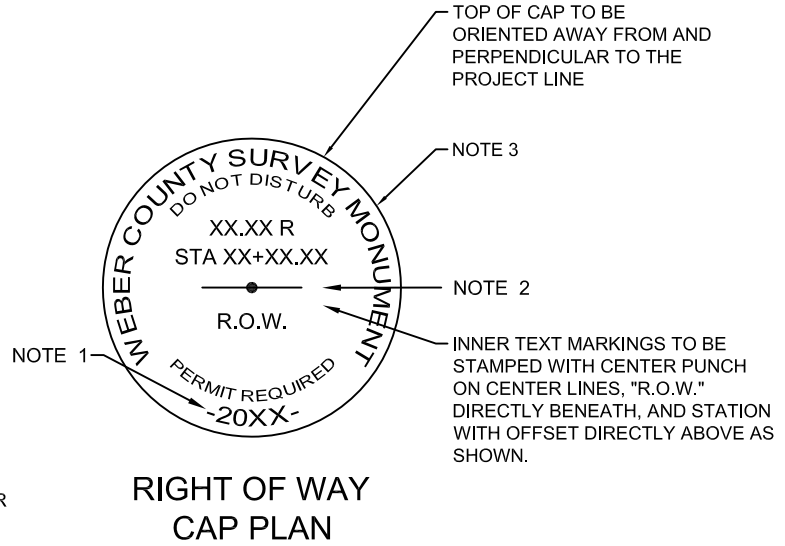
TOP OF CAP TO BE ORIENTED AWAY FROM AND PERPENDICULAR TO THE PROJECT LINE

NOTE 3

WEBER COUNTY SURVEY MONUMENT

DO NOT DISTURB

XX.XX R

STA XX+XX.XX

NOTE 2

R.O.W.

INNER TEXT MARKINGS TO BE STAMPED WITH CENTER PUNCH ON CENTER LINES, "R.O.W." DIRECTLY BENEATH, AND STATION WITH OFFSET DIRECTLY ABOVE AS SHOWN.

NOTE 1

PERMIT REQUIRED

-20XX-

R

RIGHT OF WAY
CAP PLAN